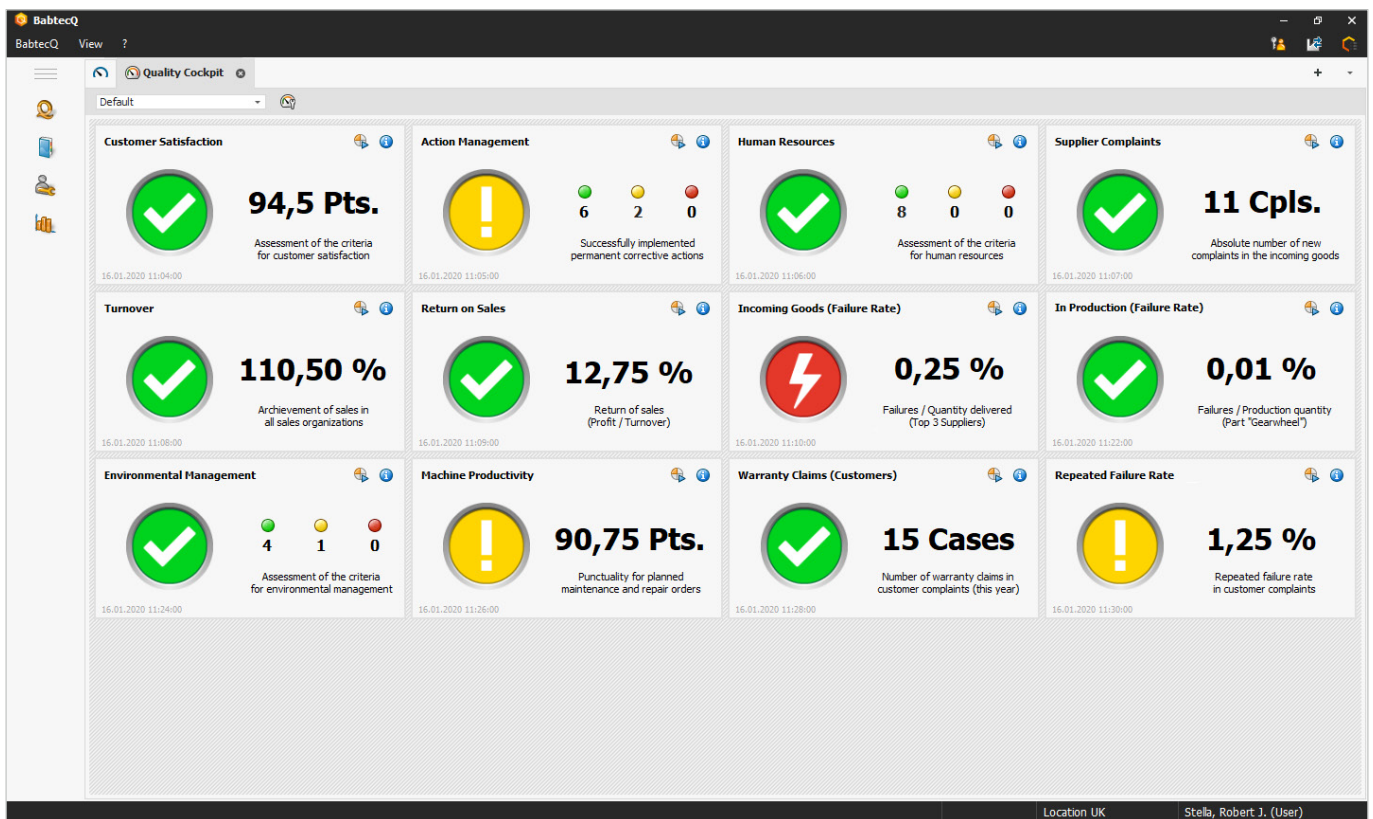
BabtecQ

BabtecQ View ?

Quality Cockpit

Default

Customer Satisfaction
94,5 Pts.
Assessment of the criteria for customer satisfaction
16.01.2020 11:04:00

Action Management
6 2 0
Successfully implemented permanent corrective actions
16.01.2020 11:05:00

Human Resources
8 0 0
Assessment of the criteria for human resources
16.01.2020 11:06:00

Supplier Complaints
11 Cpls.
Absolute number of new complaints in the incoming goods
16.01.2020 11:07:00

Turnover
110,50 %
Archievement of sales in all sales organizations
16.01.2020 11:08:00

Return on Sales
12,75 %
Return of sales (Profit / Turnover)
16.01.2020 11:09:00

Incoming Goods (Failure Rate)
0,25 %
Failures / Quantity delivered (Top 3 Suppliers)
16.01.2020 11:10:00

In Production (Failure Rate)
0,01 %
Failures / Production quantity (Part "Gearwheel")
16.01.2020 11:22:00

Environmental Management
4 1 0
Assessment of the criteria for environmental management
16.01.2020 11:24:00

Machine Productivity
90,75 Pts.
Punctuality for planned maintenance and repair orders
16.01.2020 11:26:00

Warranty Claims (Customers)
15 Cases
Number of warranty claims in customer complaints (this year)
16.01.2020 11:28:00

Repeated Failure Rate
1,25 %
Repeated failure rate in customer complaints
16.01.2020 11:30:00

Location UK
Stella, Robert J. (User)